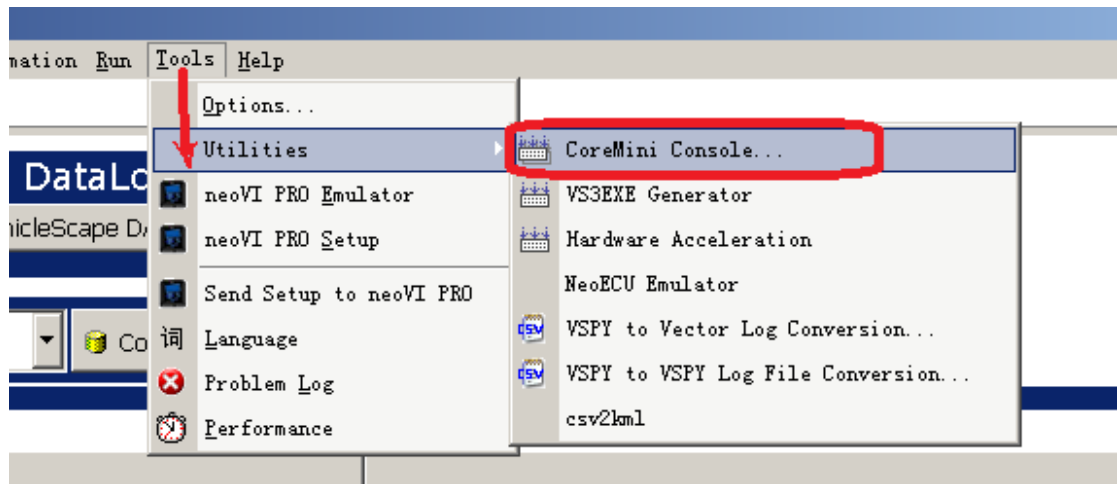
nation Run Tools Help

Options...
Utilities
neoVI PRO Emulator
neoVI PRO Setup
Send Setup to neoVI PRO
词 Language
Problem Log
Performance

CoreMini Console...
VS3EXE Generator
Hardware Acceleration
NeoECU Emulator
CSV VSPY to Vector Log Conversion...
CSV VSPY to VSPY Log File Conversion...
csv2kml

DataLo
nicleScape D
Co